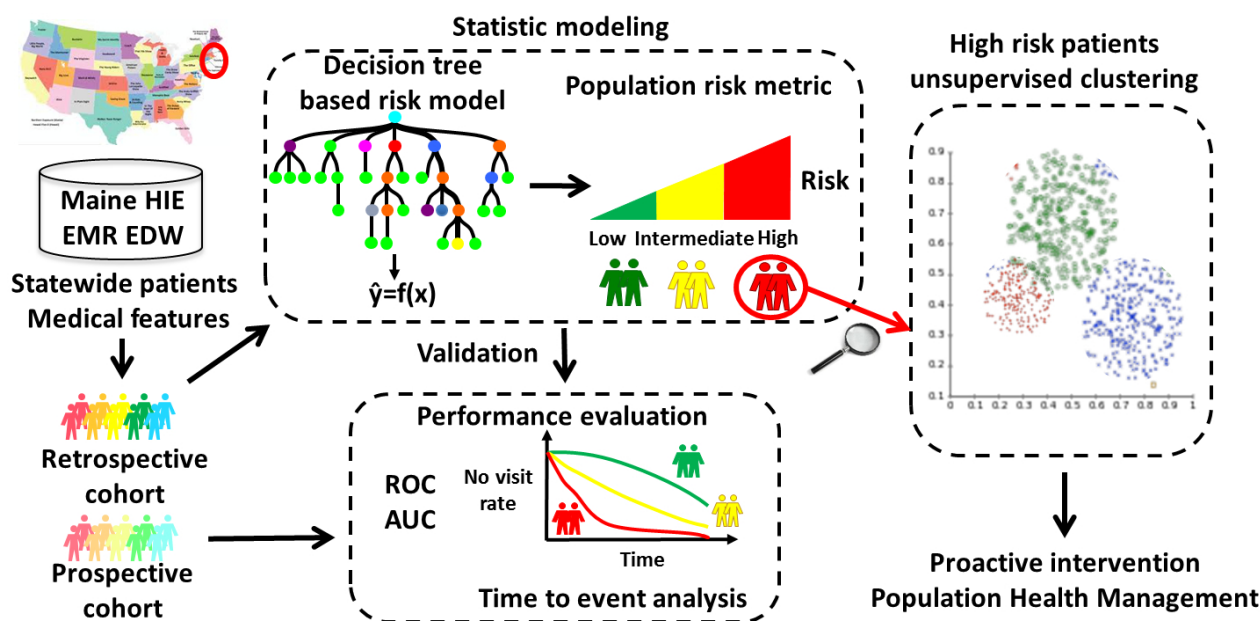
Statistic modeling

Decision tree based risk model

$\hat{y}=f(x)$

Population risk metric

Risk

Low Intermediate High

High risk patients unsupervised clustering

0.9
0.8
0.7
0.6
0.5
0.4
0.3
0.2
0.1
0 0.1 0.2 0.3 0.4 0.5 0.6 0.7 0.8 0.9 1

Maine HIE EMR EDW

Statewide patients Medical features

Retrospective cohort

Prospective cohort

Validation

Performance evaluation

ROC AUC

No visit rate

Time

Time to event analysis

Proactive intervention Population Health Management